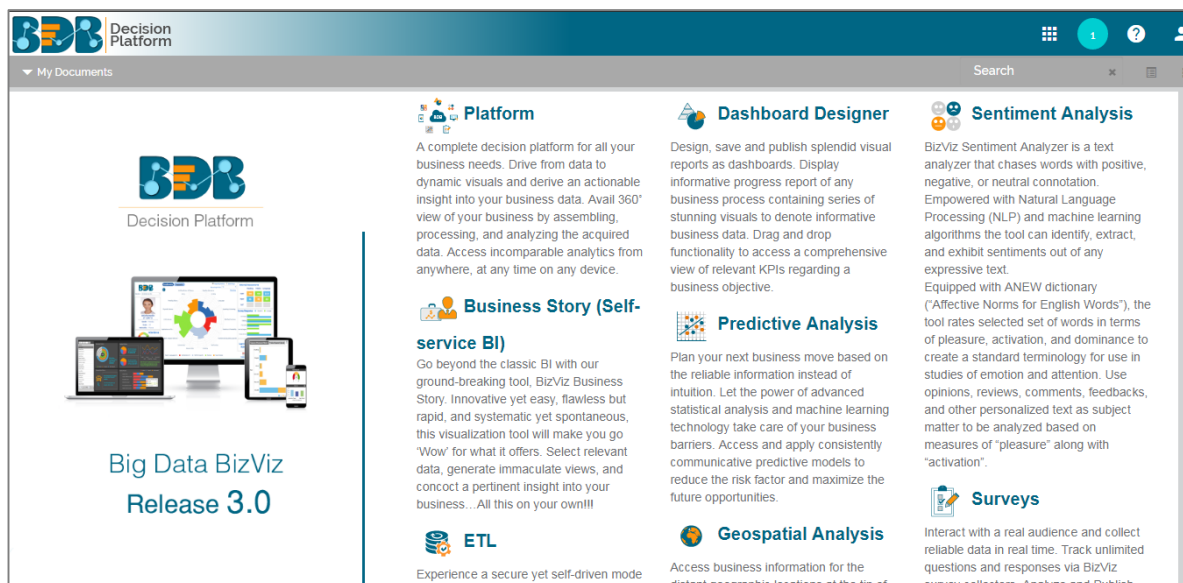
BDB Decision Platform

1

My Documents

Search

BDB

Decision Platform

Big Data BizViz

Release 3.0

Platform

A complete decision platform for all your business needs. Drive from data to dynamic visuals and derive an actionable insight into your business data. Avail 360° view of your business by assembling, processing, and analyzing the acquired data. Access incomparable analytics from anywhere, at any time on any device.

Business Story (Self-service BI)

Go beyond the classic BI with our ground-breaking tool, BizViz Business Story. Innovative yet easy, flawless but rapid, and systematic yet spontaneous, this visualization tool will make you go 'Wow' for what it offers. Select relevant data, generate immaculate views, and concoct a pertinent insight into your business…All this on your own!!!

ETL

Experience a secure yet self-driven mode

Dashboard Designer

Design, save and publish splendid visual reports as dashboards. Display informative progress report of any business process containing series of stunning visuals to denote informative business data. Drag and drop functionality to access a comprehensive view of relevant KPIs regarding a business objective.

Predictive Analysis

Plan your next business move based on the reliable information instead of intuition. Let the power of advanced statistical analysis and machine learning technology take care of your business barriers. Access and apply consistently communicative predictive models to reduce the risk factor and maximize the future opportunities.

Geospatial Analysis

Access business information for the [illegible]

Sentiment Analysis

BizViz Sentiment Analyzer is a text analyzer that chases words with positive, negative, or neutral connotation. Empowered with Natural Language Processing (NLP) and machine learning algorithms the tool can identify, extract, and exhibit sentiments out of any expressive text.
Equipped with ANEW dictionary ("Affective Norms for English Words"), the tool rates selected set of words in terms of pleasure, activation, and dominance to create a standard terminology for use in studies of emotion and attention. Use opinions, reviews, comments, feedbacks, and other personalized text as subject matter to be analyzed based on measures of "pleasure" along with "activation".

Surveys

Interact with a real audience and collect reliable data in real time. Track unlimited questions and responses via BizViz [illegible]